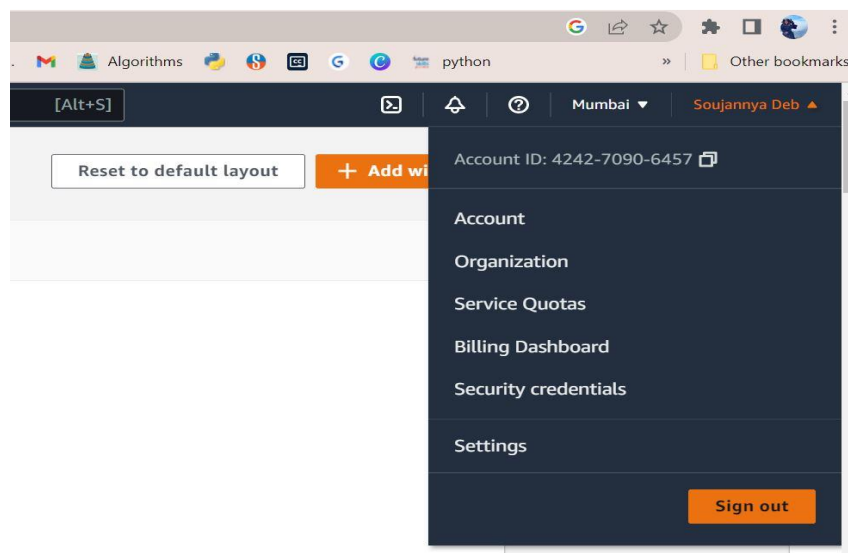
Algorithms python » Other bookmarks

[Alt+S] Mumbai ▼ Soujannya Deb ▲

Reset to default layout + Add wi

Account ID: 4242-7090-6457

Account

Organization

Service Quotas

Billing Dashboard

Security credentials

Settings

Sign out